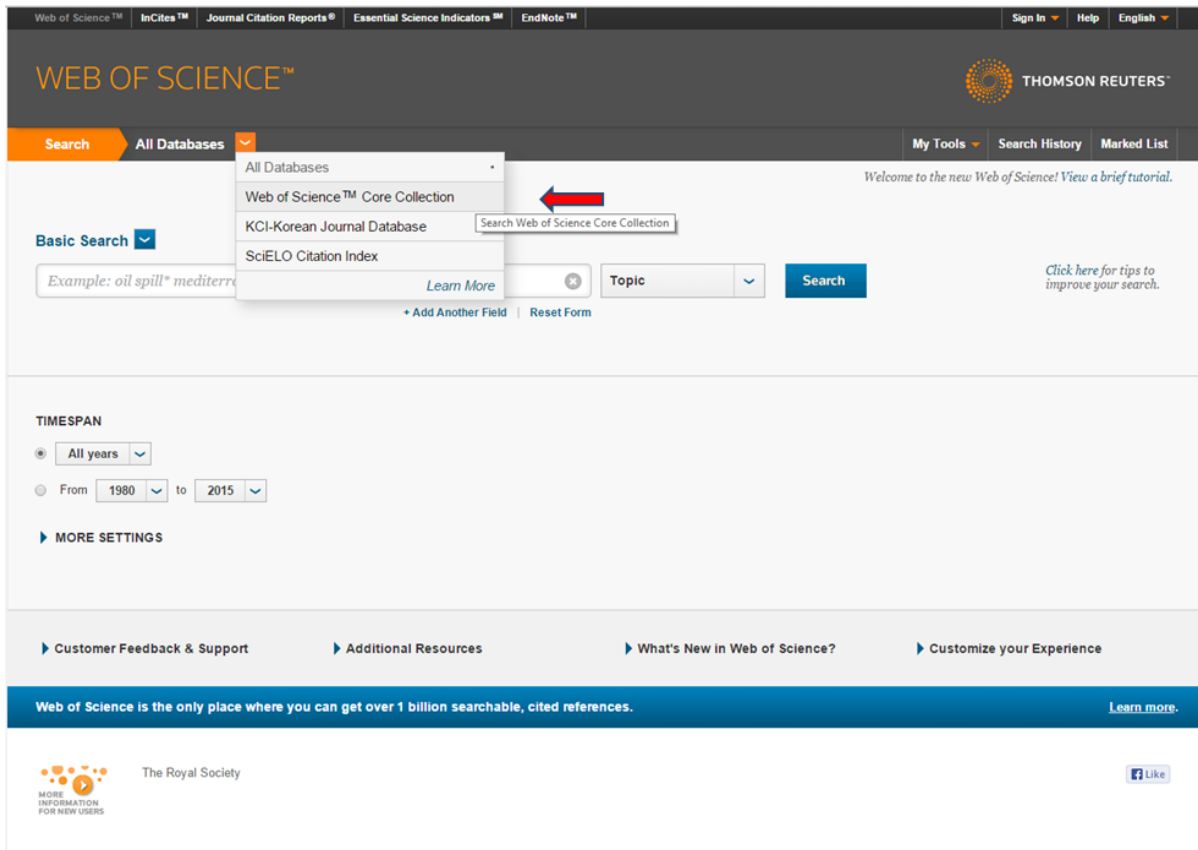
Web of Science™ InCites™ Journal Citation Reports® Essential Science Indicators℠ EndNote™ Sign In English Help

WEB OF SCIENCE™

THOMSON REUTERS™

Search All Databases

My Tools Search History Marked List

All Databases
Web of Science™ Core Collection
KCI-Korean Journal Database
SciELO Citation Index
Learn More

Search Web of Science Core Collection

Welcome to the new Web of Science! View a brief tutorial.

Basic Search

Example: oil spill* mediterra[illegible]

Topic

Search

Click here for tips to improve your search.

+ Add Another Field | Reset Form

TIMESPAN

All years

From 1980 to 2015

MORE SETTINGS

Customer Feedback & Support

Additional Resources

What's New in Web of Science?

Customize your Experience

Web of Science is the only place where you can get over 1 billion searchable, cited references.

Learn more.

MORE INFORMATION FOR NEW USERS

The Royal Society

Like